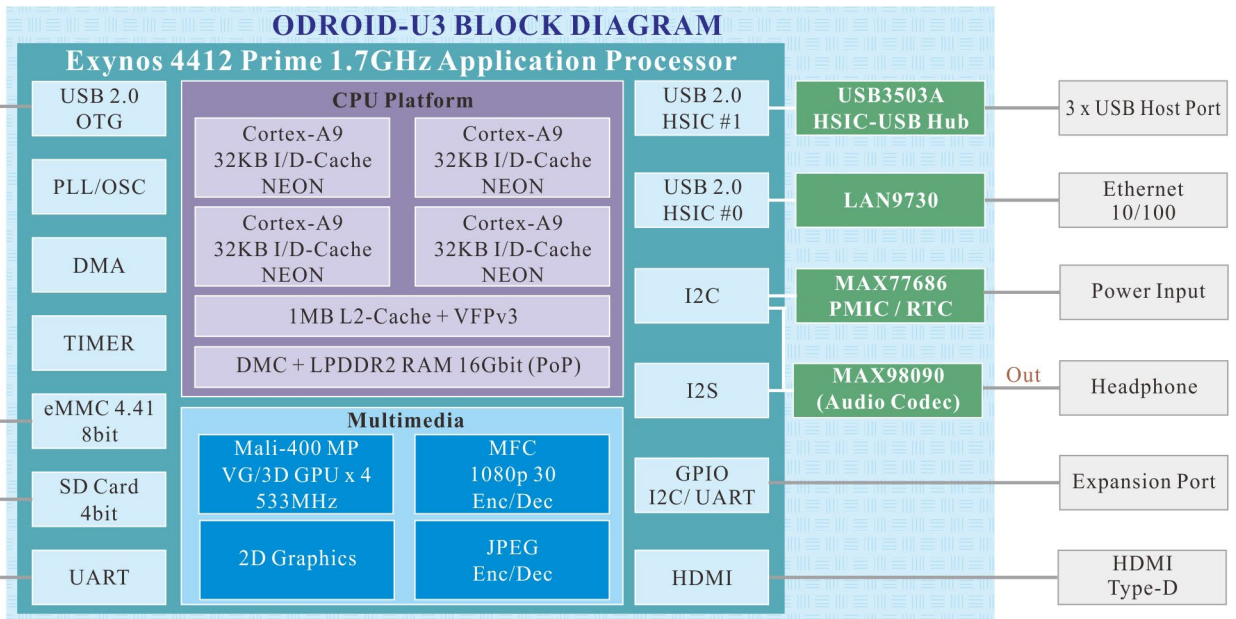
ODROID-U3 BLOCK DIAGRAM

Exynos 4412 Prime 1.7GHz Application Processor

USB 2.0
OTG

PLL/OSC

DMA

TIMER

eMMC 4.41
8bit

SD Card
4bit

UART

CPU Platform

Cortex-A9
32KB I/D-Cache
NEON

Cortex-A9
32KB I/D-Cache
NEON

Cortex-A9
32KB I/D-Cache
NEON

Cortex-A9
32KB I/D-Cache
NEON

1MB L2-Cache + VFPv3

DMC + LPDDR2 RAM 16Gbit (PoP)

Multimedia

Mali-400 MP
VG/3D GPU x 4
533MHz

MFC
1080p 30
Enc/Dec

2D Graphics

JPEG
Enc/Dec

USB 2.0
HSIC #1

USB 2.0
HSIC #0

I2C

I2S

GPIO
I2C/ UART

HDMI

USB3503A
HSIC-USB Hub

LAN9730

MAX77686
PMIC / RTC

MAX98090
(Audio Codec)

Out

3 x USB Host Port

Ethernet
10/100

Power Input

Headphone

Expansion Port

HDMI
Type-D